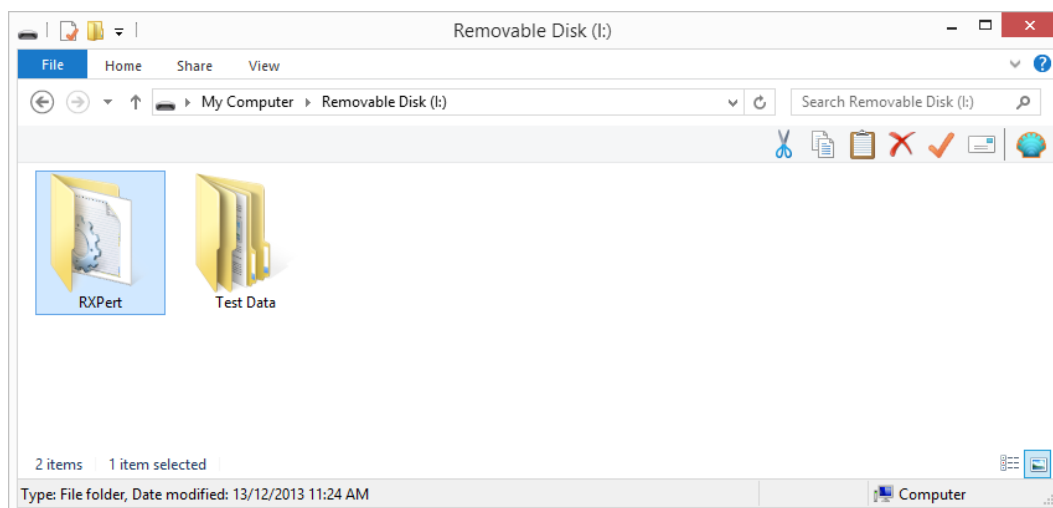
Removable Disk (I:)

File
Home
Share
View

My Computer ▸ Removable Disk (I:)

Search Removable Disk (I:)

RXPert
Test Data

2 items
1 item selected

Type: File folder, Date modified: 13/12/2013 11:24 AM
Computer